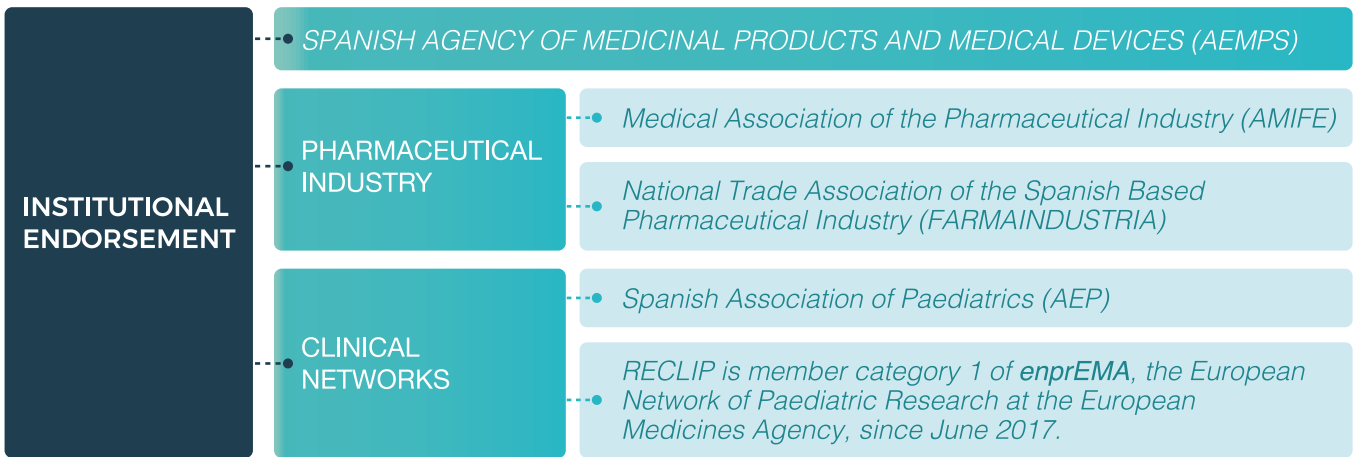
INSTITUTIONAL ENDORSEMENT

SPANISH AGENCY OF MEDICINAL PRODUCTS AND MEDICAL DEVICES (AEMPS)

PHARMACEUTICAL INDUSTRY

Medical Association of the Pharmaceutical Industry (AMIFE)

National Trade Association of the Spanish Based Pharmaceutical Industry (FARMAINDUSTRIA)

CLINICAL NETWORKS

Spanish Association of Paediatrics (AEP)

RECLIP is member category 1 of enprEMA, the European Network of Paediatric Research at the European Medicines Agency, since June 2017.